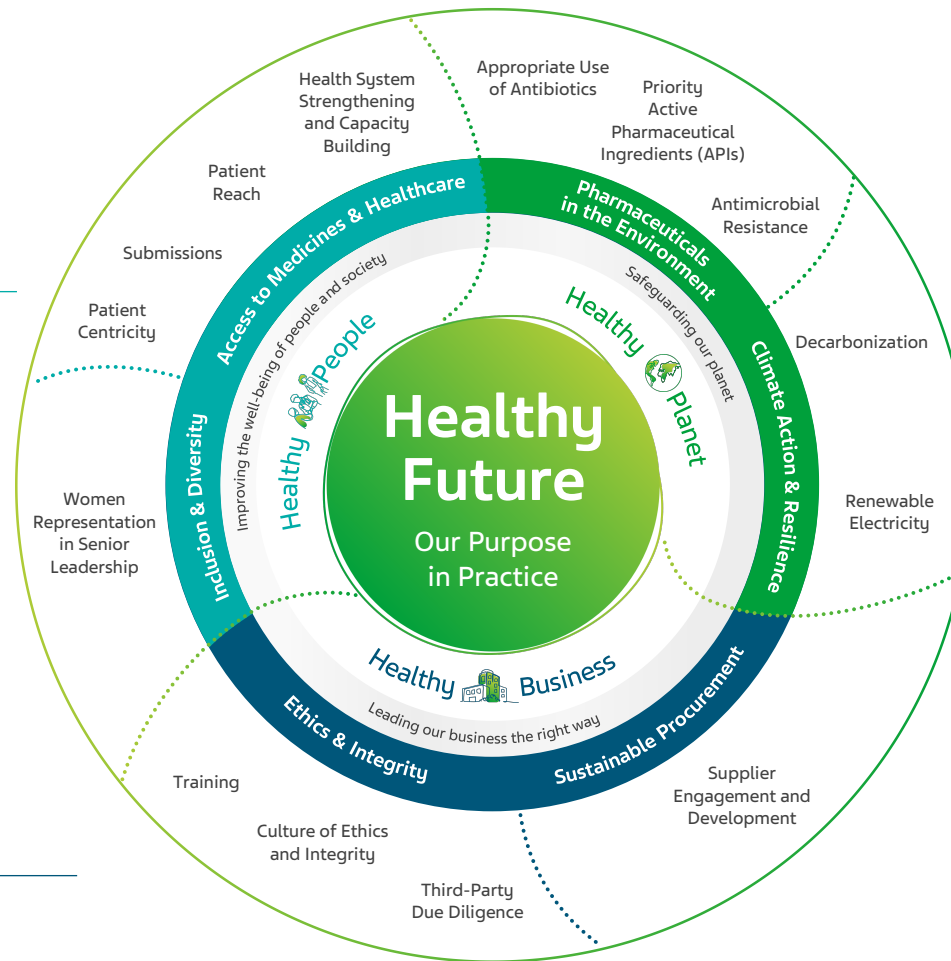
Health System Strengthening and Capacity Building

Appropriate Use of Antibiotics

Priority Active Pharmaceutical Ingredients (APIs)

Patient Reach

Antimicrobial Resistance

Submissions

Patient Centricity

Decarbonization

Access to Medicines & Healthcare

Pharmaceuticals in the Environment

Improving the well-being of people and society

Safeguarding our planet

Healthy People

Healthy Planet

Healthy Future

Our Purpose in Practice

Climate Action & Resilience

Inclusion & Diversity

Women Representation in Senior Leadership

Renewable Electricity

Healthy Business

Leading our business the right way

Ethics & Integrity

Sustainable Procurement

Training

Supplier Engagement and Development

Culture of Ethics and Integrity

Third-Party Due Diligence